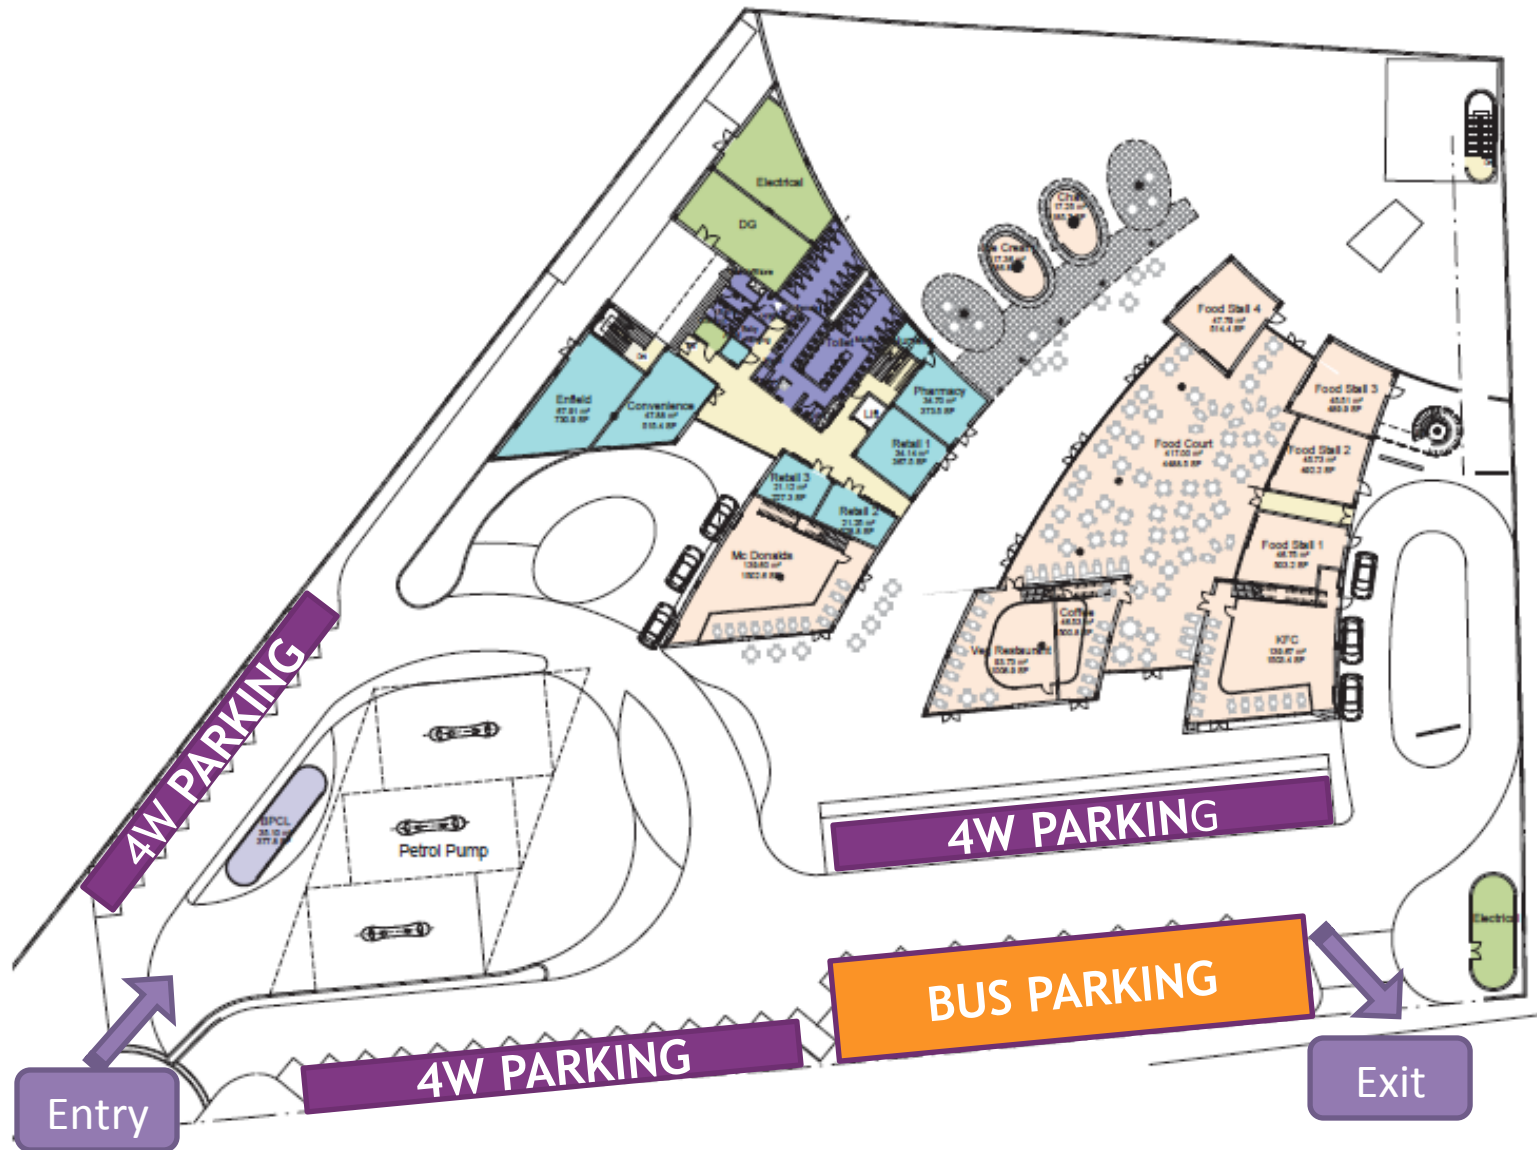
Electrical

DG

Store

Toilet

Enfield
47.61 m²
730.8 SF

Convenience
47.66 m²
515.4 SF

Pharmacy
34.75 m²
373.5 SF

Lift

Retail 1
34.14 m²
367.5 SF

Retail 3
21.12 m²
227.3 SF

Retail 2
21.25 m²
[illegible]

Mc Donalds
139.80 m²
1502.6 SF

Ice Cream
17.38 m²
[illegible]

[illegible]
17.25 m²
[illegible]

Food Stall 4
47.79 m²
514.4 SF

Food Stall 3
45.51 m²
489.8 SF

Food Stall 2
45.73 m²
480.3 SF

Food Court
417.00 m²
4488.5 SF

Food Stall 1
46.75 m²
503.2 SF

Coffee
46.53 m²
500.8 SF

Veg Restaurant
85.73 m²
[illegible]

KFC
139.67 m²
1503.4 SF

Electrical

4W PARKING

BPCL
35.10 m²
377.8 SF

Petrol Pump

4W PARKING

BUS PARKING

4W PARKING

Entry

Exit